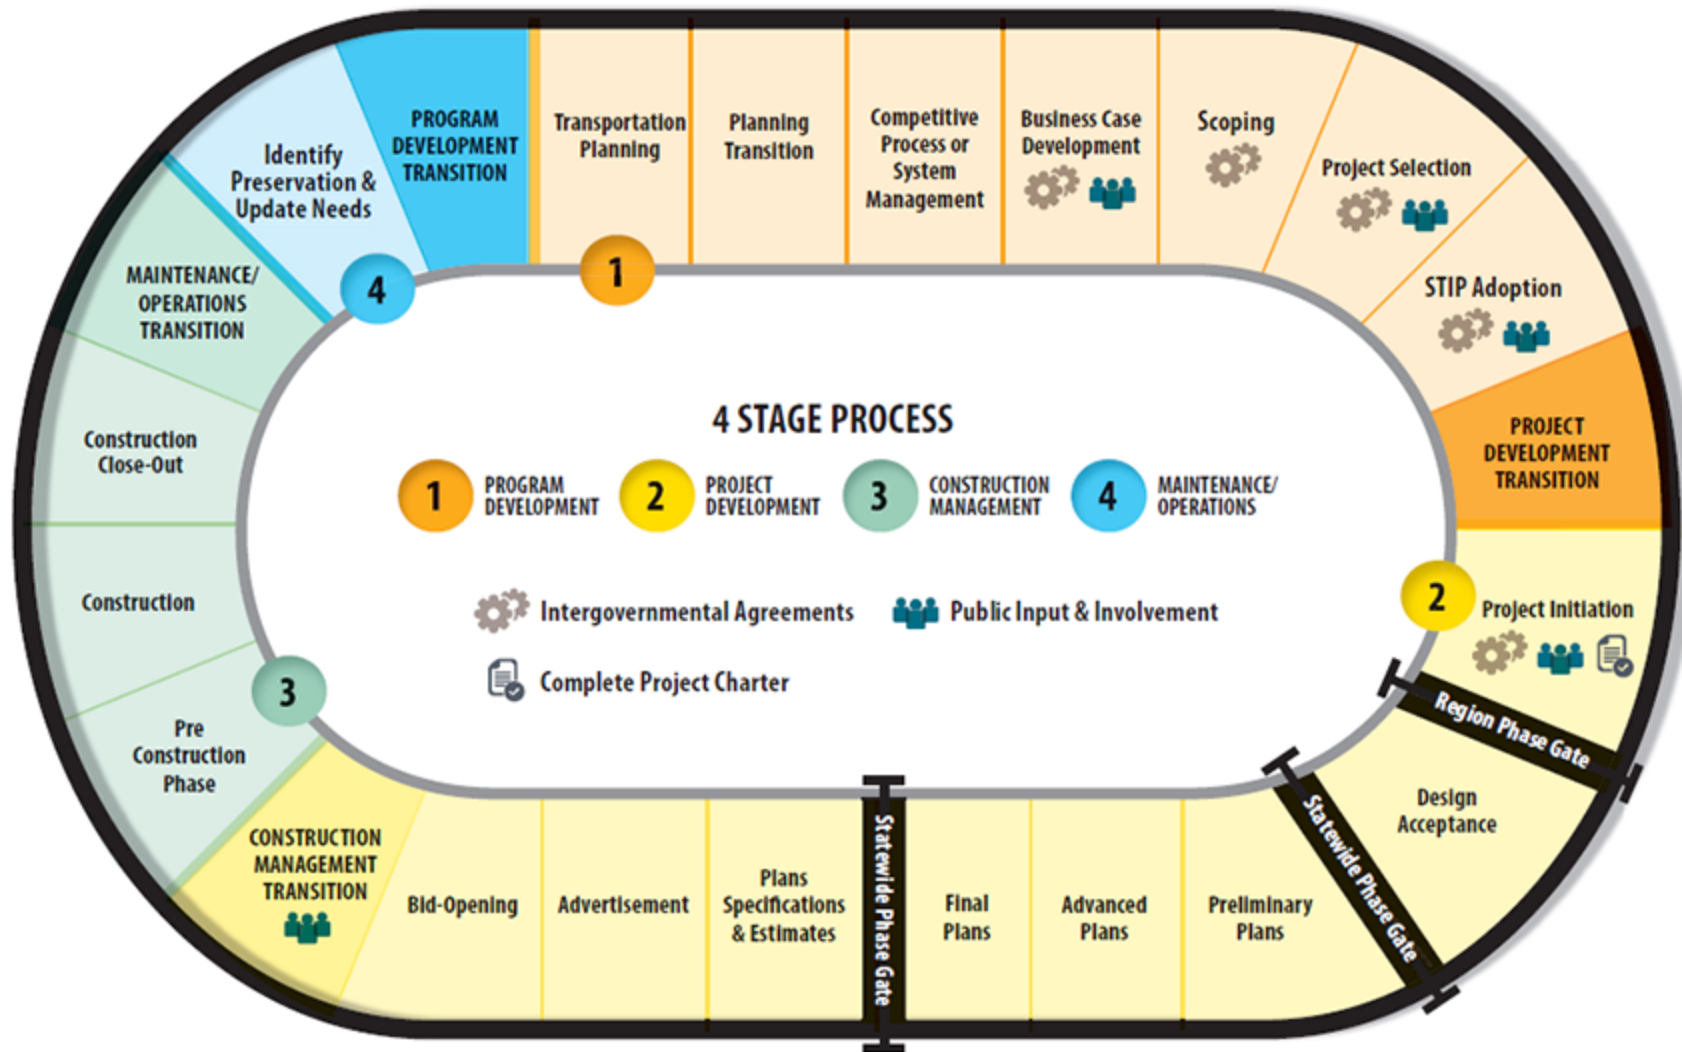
PROGRAM DEVELOPMENT TRANSITION

Transportation Planning

Planning Transition

Competitive Process or System Management

Business Case Development

Scoping

Project Selection

STIP Adoption

PROJECT DEVELOPMENT TRANSITION

2

Project Initiation

Region Phase Gate

Design Acceptance

Statewide Phase Gate

Preliminary Plans

Advanced Plans

Final Plans

Statewide Phase Gate

Plans Specifications & Estimates

Advertisement

Bid-Opening

CONSTRUCTION MANAGEMENT TRANSITION

Pre Construction Phase

3

Construction

Construction Close-Out

MAINTENANCE/ OPERATIONS TRANSITION

4

Identify Preservation & Update Needs

1

4 STAGE PROCESS

1 PROGRAM DEVELOPMENT 2 PROJECT DEVELOPMENT 3 CONSTRUCTION MANAGEMENT 4 MAINTENANCE/ OPERATIONS

Intergovernmental Agreements Public Input & Involvement

Complete Project Charter